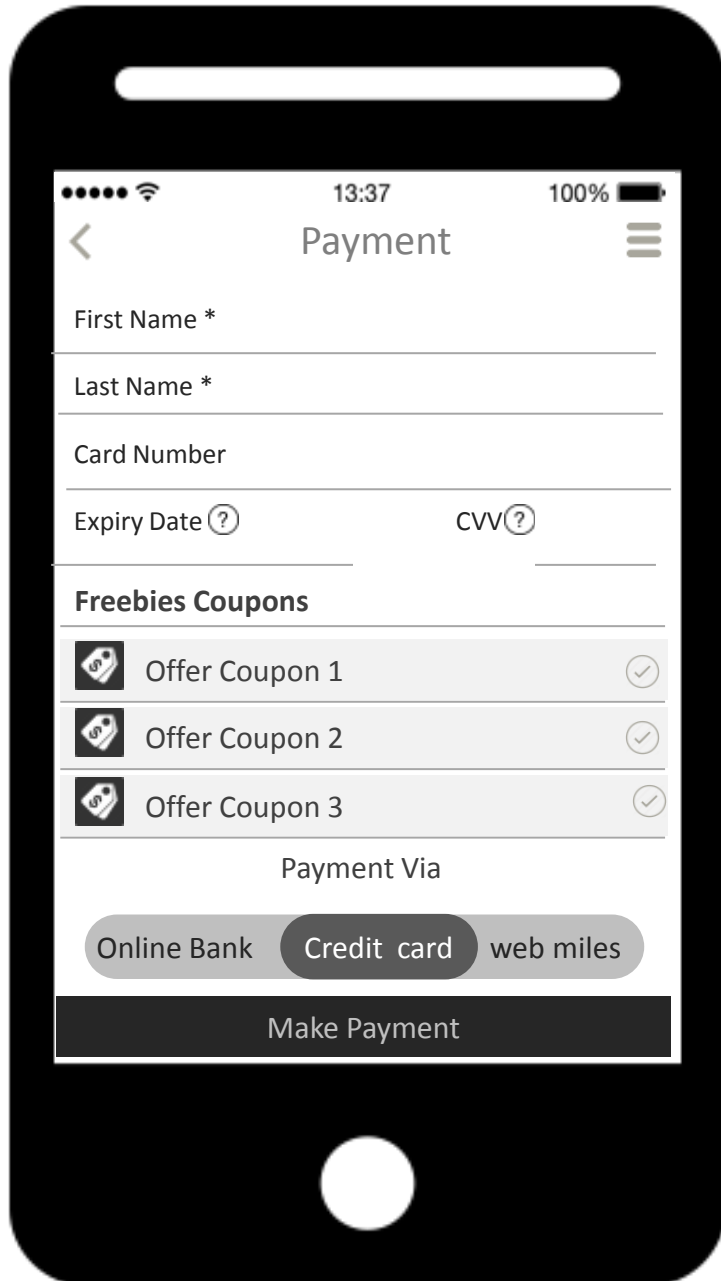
13:37
100%

Payment

First Name *

Last Name *

Card Number

Expiry Date ?

CVV ?

Freebies Coupons

Offer Coupon 1

Offer Coupon 2

Offer Coupon 3

Payment Via

Online Bank
Credit card
web miles

Make Payment